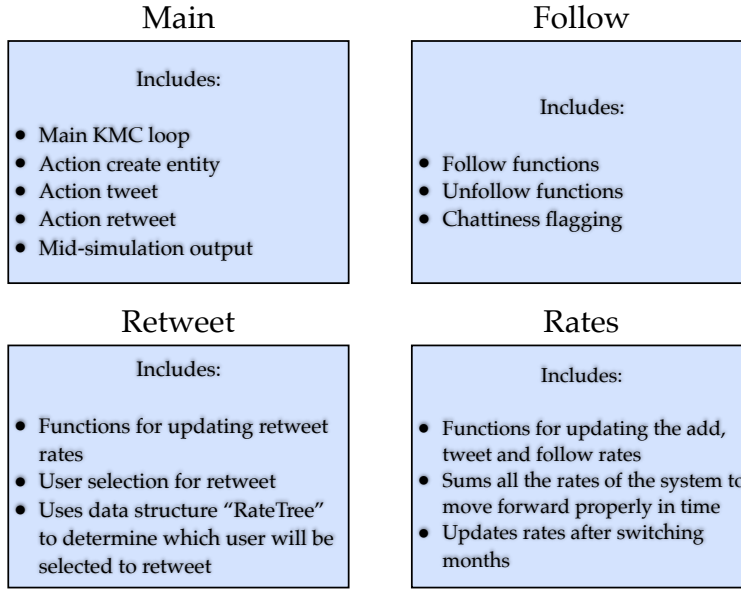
Main

Includes:

- Main KMC loop
- Action create entity
- Action tweet
- Action retweet
- Mid-simulation output

Follow

Includes:

- Follow functions
- Unfollow functions
- Chattiness flagging

Retweet

Includes:

- Functions for updating retweet rates
- User selection for retweet
- Uses data structure “RateTree” to determine which user will be selected to retweet

Rates

Includes:

- Functions for updating the add, tweet and follow rates
- Sums all the rates of the system to move forward properly in time
- Updates rates after switching months